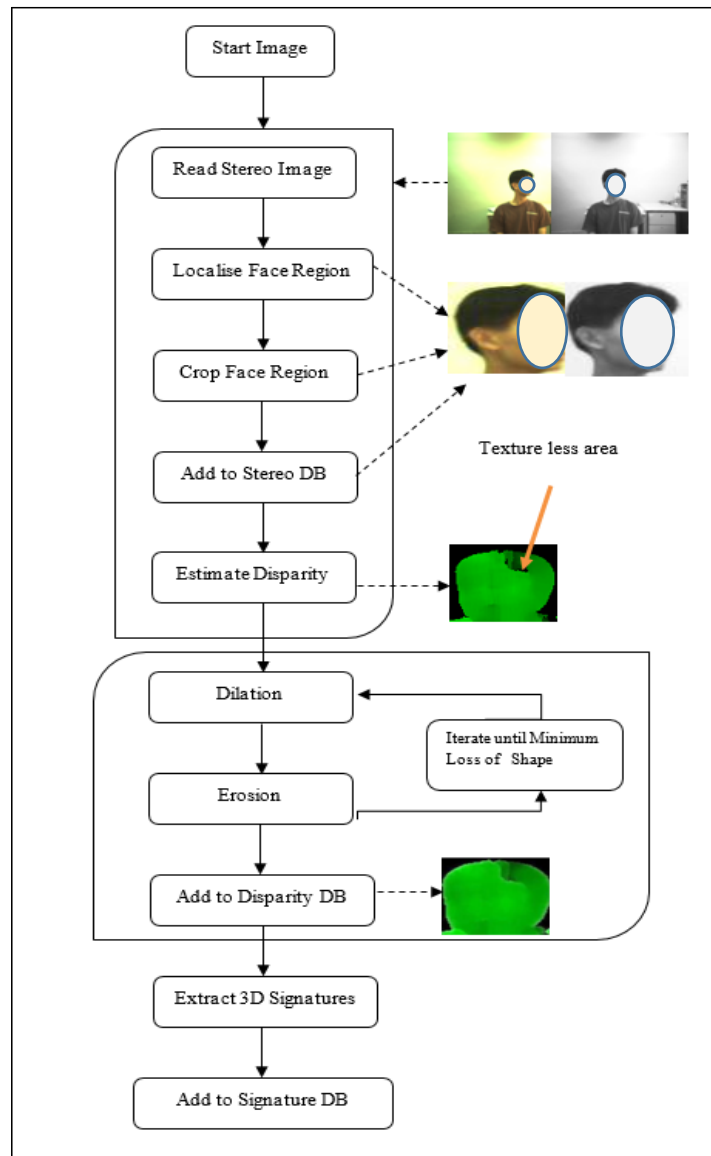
Start Image

Read Stereo Image

Localise Face Region

Crop Face Region

Add to Stereo DB

Texture less area

Estimate Disparity

Dilation

Iterate until Minimum Loss of Shape

Erosion

Add to Disparity DB

Extract 3D Signatures

Add to Signature DB